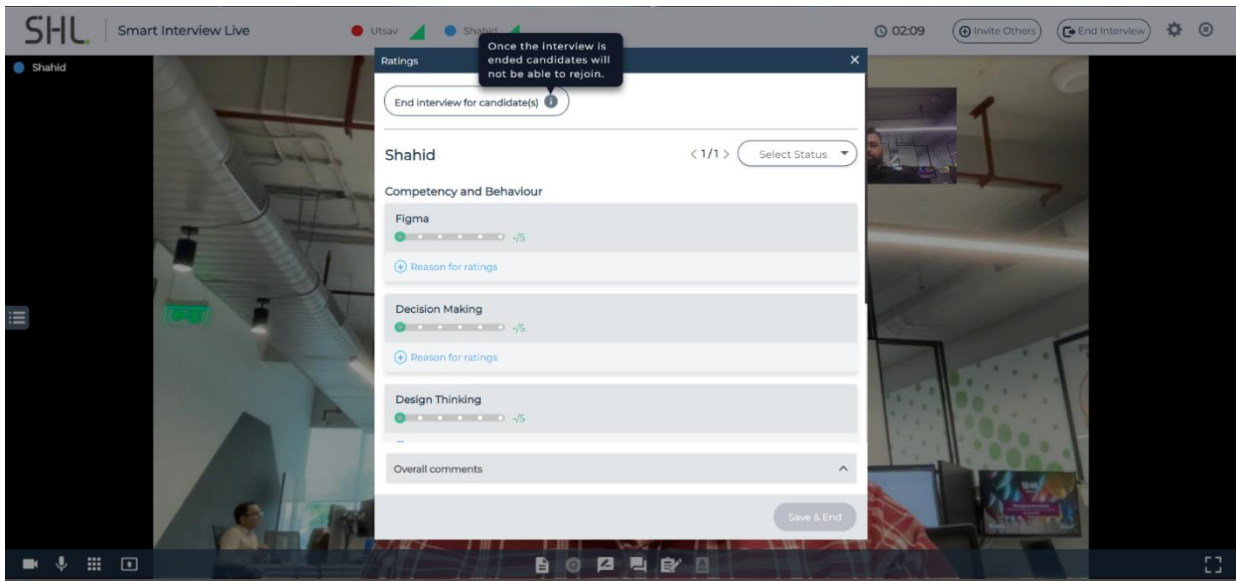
SHL. Smart Interview Live

Utsav Shahid

02:09 Invite Others End Interview

Shahid

Ratings

Once the interview is ended candidates will not be able to rejoin.

End interview for candidate(s)

Shahid

< 1/1 > Select Status

Competency and Behaviour

Figma

-/5

Reason for ratings

Decision Making

-/5

Reason for ratings

Design Thinking

-/5

Overall comments

Save & End